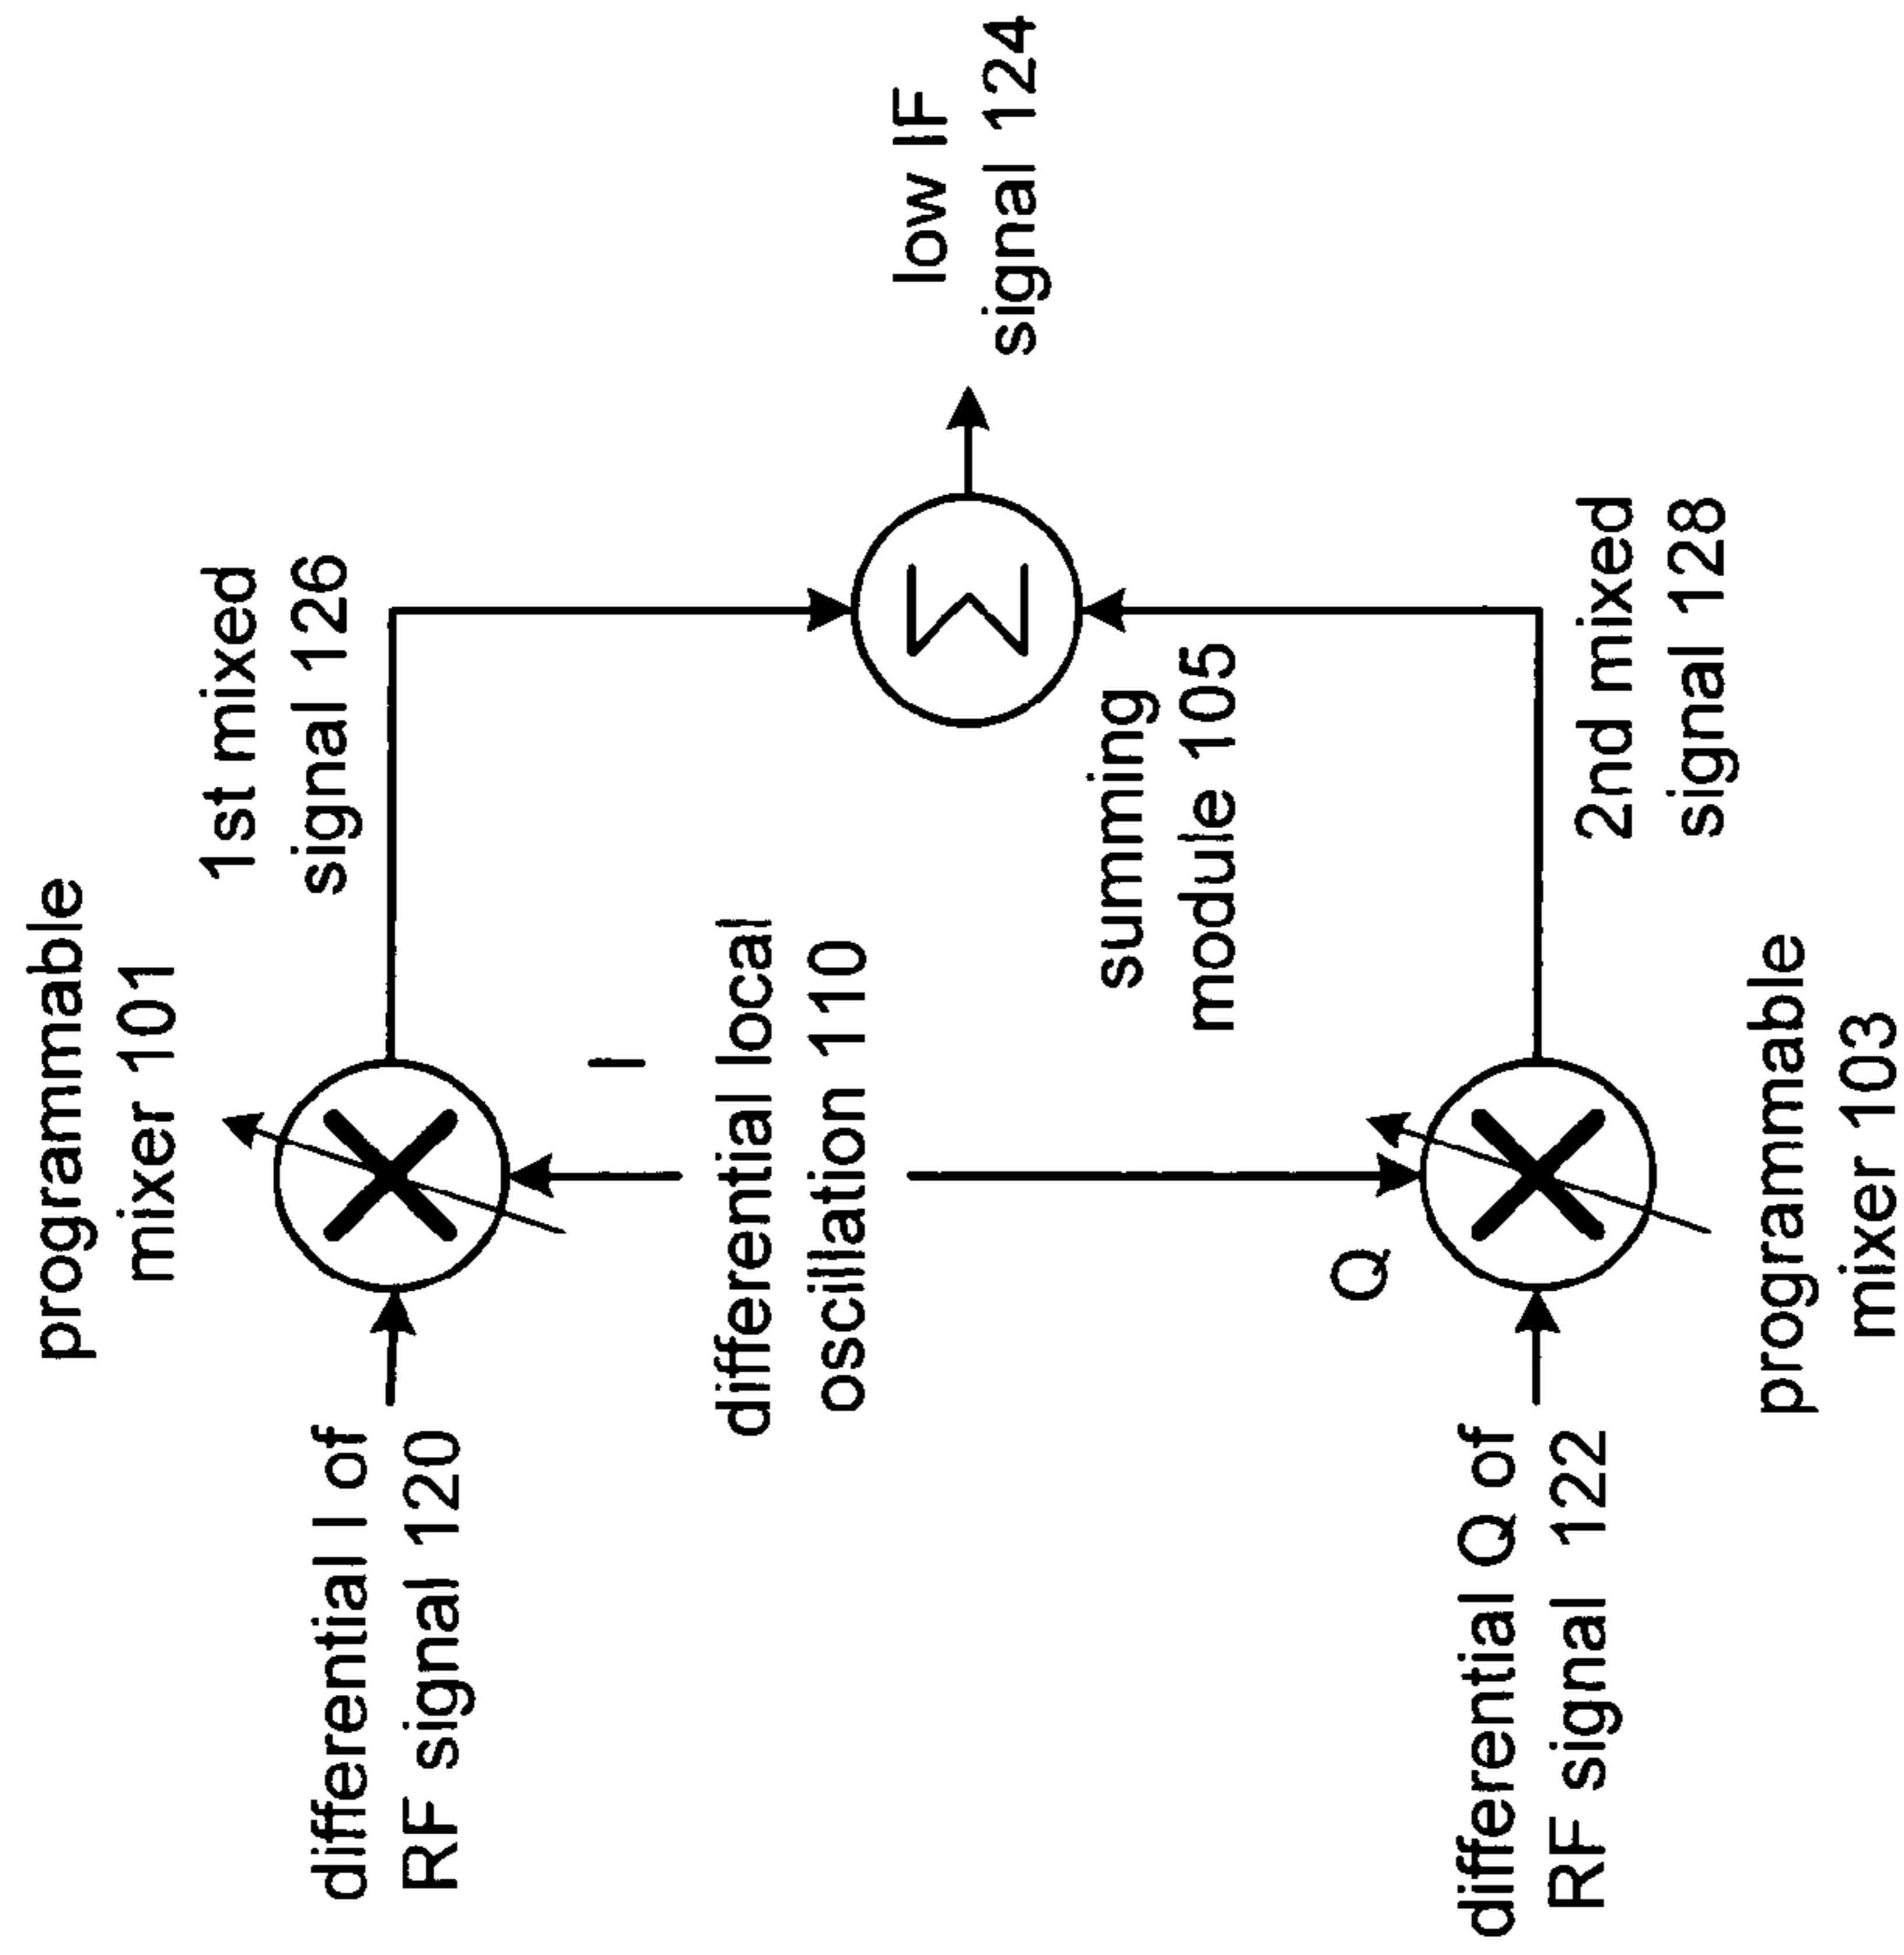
programmable mixer 101

1st mixed signal 126

low IF signal 124

differential I of RF signal 120

I

differential local oscillation 110

summing module 105

Σ

2nd mixed signal 128

Q

differential Q of RF signal 122

programmable mixer 103